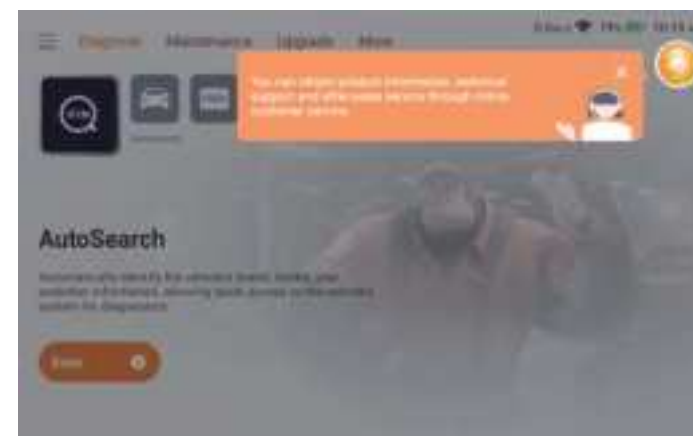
Diagnose Maintenance Upgrade More

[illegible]

You can obtain product information, technical support and after-sales service through online customer service.

AutoSearch

Automatically identify the vehicle's brand, model, year, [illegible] information, allowing quick access to the vehicle system for diagnostics.

Enter